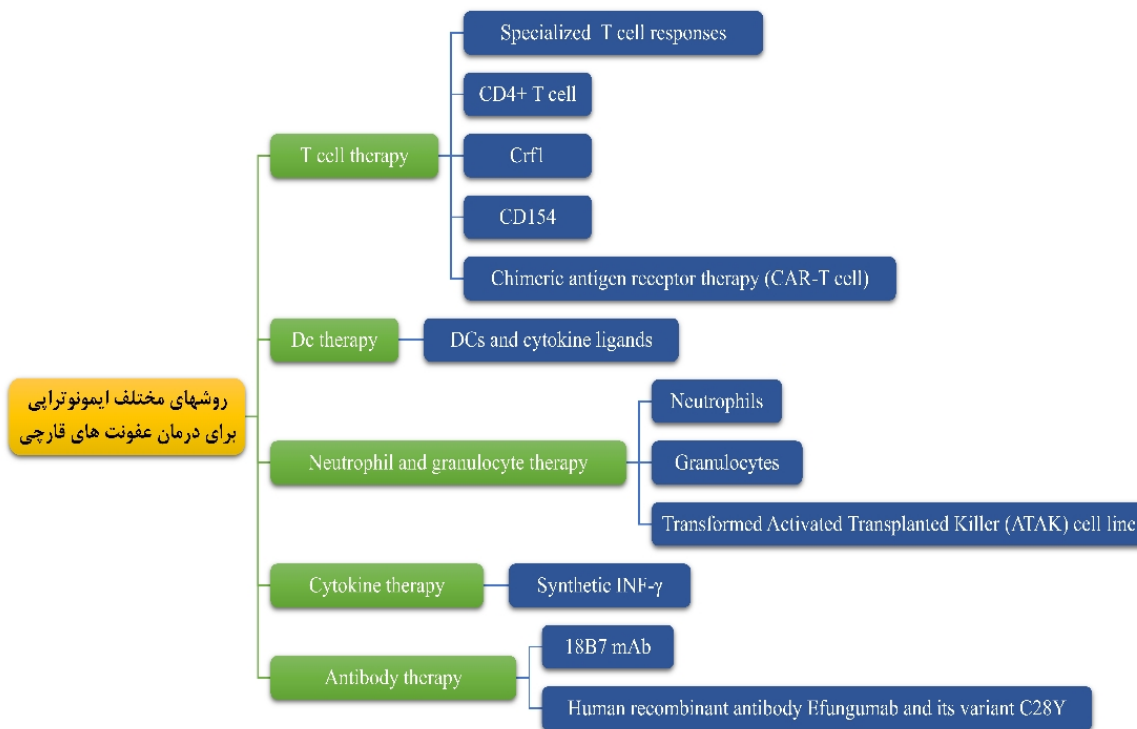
روشهای مختلف ایمونوتراپی برای درمان عفونت های قارچی

T cell therapy

Specialized T cell responses

CD4+ T cell

Crf1

CD154

Chimeric antigen receptor therapy (CAR-T cell)

Dc therapy

DCs and cytokine ligands

Neutrophil and granulocyte therapy

Neutrophils

Granulocytes

Transformed Activated Transplanted Killer (ATAK) cell line

Cytokine therapy

Synthetic INF-γ

Antibody therapy

18B7 mAb

Human recombinant antibody Efungumab and its variant C28Y